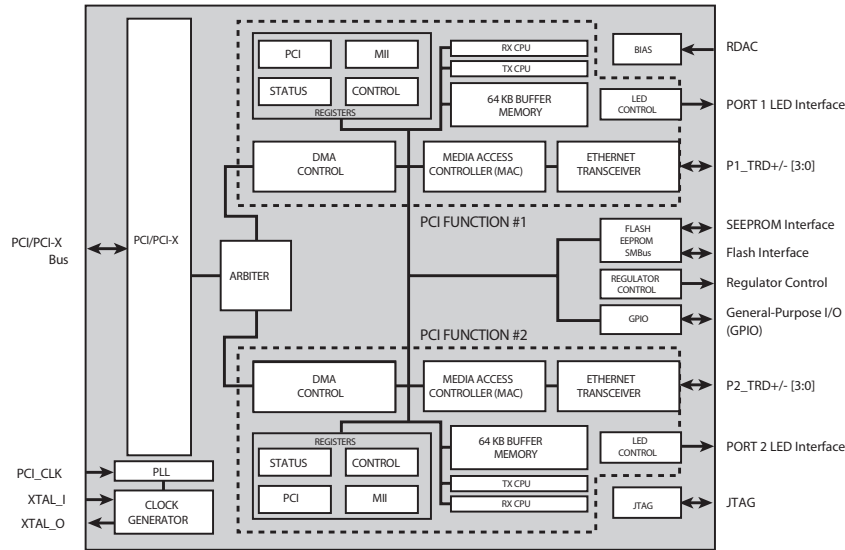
PCI
MII
STATUS
CONTROL
REGISTERS
RX CPU
TX CPU
64 KB BUFFER MEMORY
BIAS
RDAC
LED CONTROL
PORT 1 LED Interface
DMA CONTROL
MEDIA ACCESS CONTROLLER (MAC)
ETHERNET TRANSCEIVER
P1_TRD+/- [3:0]
PCI FUNCTION #1
PCI/PCI-X Bus
PCI/PCI-X
ARBITER
FLASH EEPROM SMBus
SEEPROM Interface
Flash Interface
REGULATOR CONTROL
Regulator Control
GPIO
General-Purpose I/O (GPIO)
PCI FUNCTION #2
DMA CONTROL
MEDIA ACCESS CONTROLLER (MAC)
ETHERNET TRANSCEIVER
P2_TRD+/- [3:0]
REGISTERS
STATUS
CONTROL
PCI
MII
64 KB BUFFER MEMORY
LED CONTROL
PORT 2 LED Interface
TX CPU
RX CPU
JTAG
JTAG
PCI_CLK
PLL
XTAL_I
XTAL_O
CLOCK GENERATOR